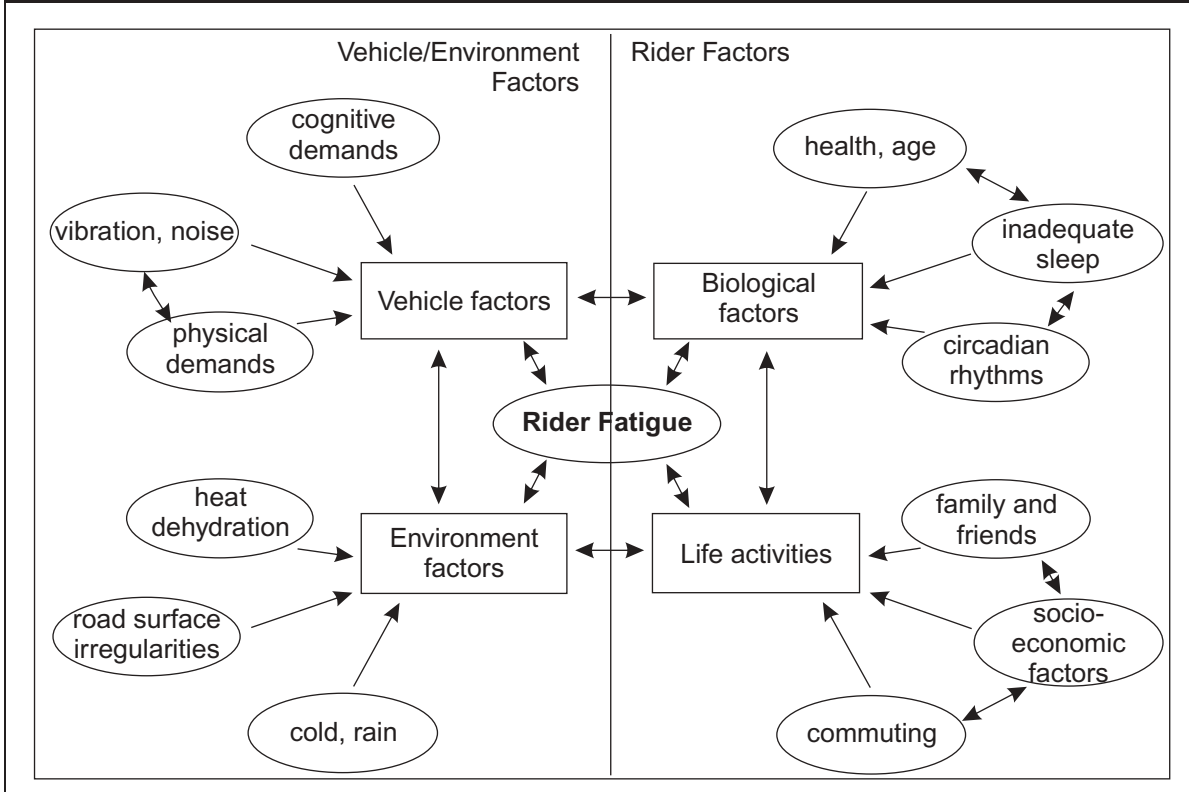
Vehicle/Environment Factors

Rider Factors

cognitive demands

vibration, noise

physical demands

Vehicle factors

health, age

inadequate sleep

Biological factors

circadian rhythms

Rider Fatigue

heat dehydration

Environment factors

road surface irregularities

cold, rain

family and friends

Life activities

socio-economic factors

commuting